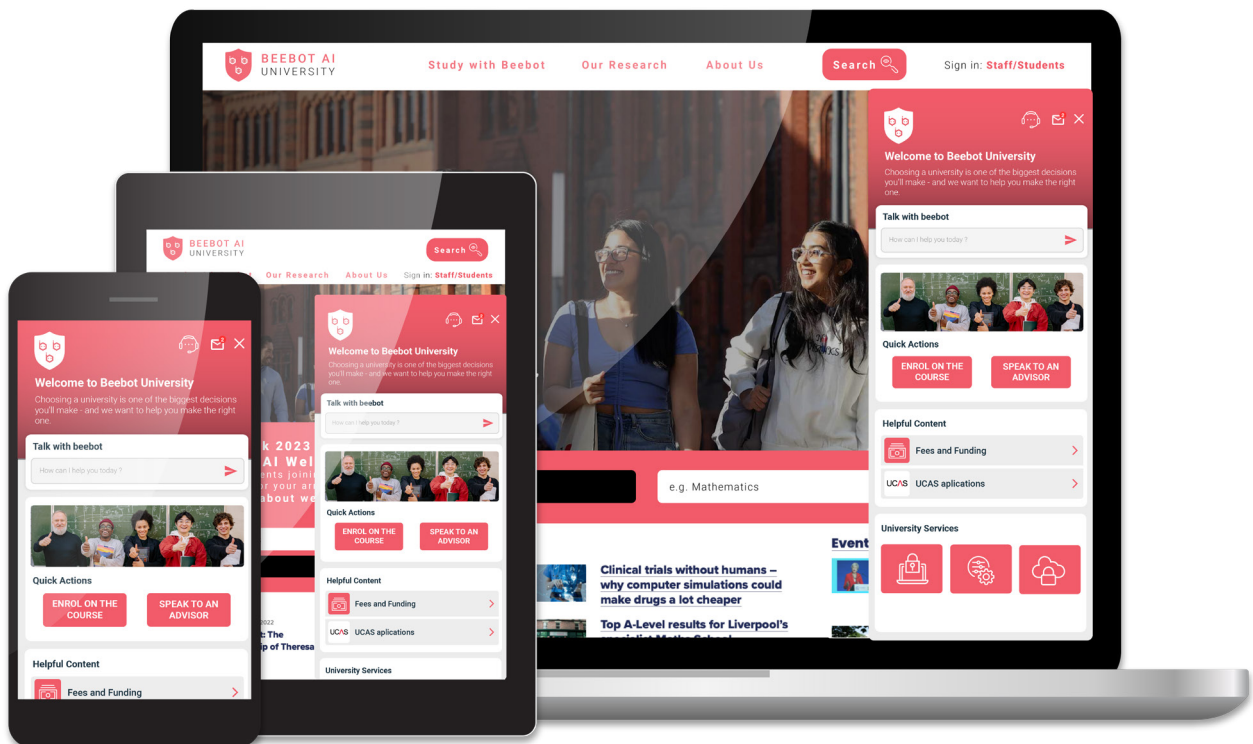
BEEBOT AI UNIVERSITY

Study with Beebot Our Research About Us Search Sign in: Staff/Students

Welcome to Beebot University

Choosing a university is one of the biggest decisions you'll make - and we want to help you make the right one.

Talk with beebot

How can I help you today ?

Quick Actions

ENROL ON THE COURSE

SPEAK TO AN ADVISOR

Helpful Content

Fees and Funding

UCAS UCAS aplications

University Services

e.g. Mathematics

Event

Clinical trials without humans – why computer simulations could make drugs a lot cheaper

Top A-Level results for Liverpool's

BEEBOT AI UNIVERSITY

Search

Our Research About Us Sign in: Staff/Students

Welcome to Beebot University

Choosing a university is one of the biggest decisions you'll make - and we want to help you make the right one.

Talk with beebot

How can I help you today ?

Quick Actions

ENROL ON THE COURSE

SPEAK TO AN ADVISOR

Helpful Content

Fees and Funding

UCAS UCAS aplications

University Services

k 2023

AI Wel

about we

2022

: The

p of Theresa

Welcome to Beebot University

Choosing a university is one of the biggest decisions you'll make - and we want to help you make the right one.

Talk with beebot

How can I help you today ?

Quick Actions

ENROL ON THE COURSE

SPEAK TO AN ADVISOR

Helpful Content

Fees and Funding